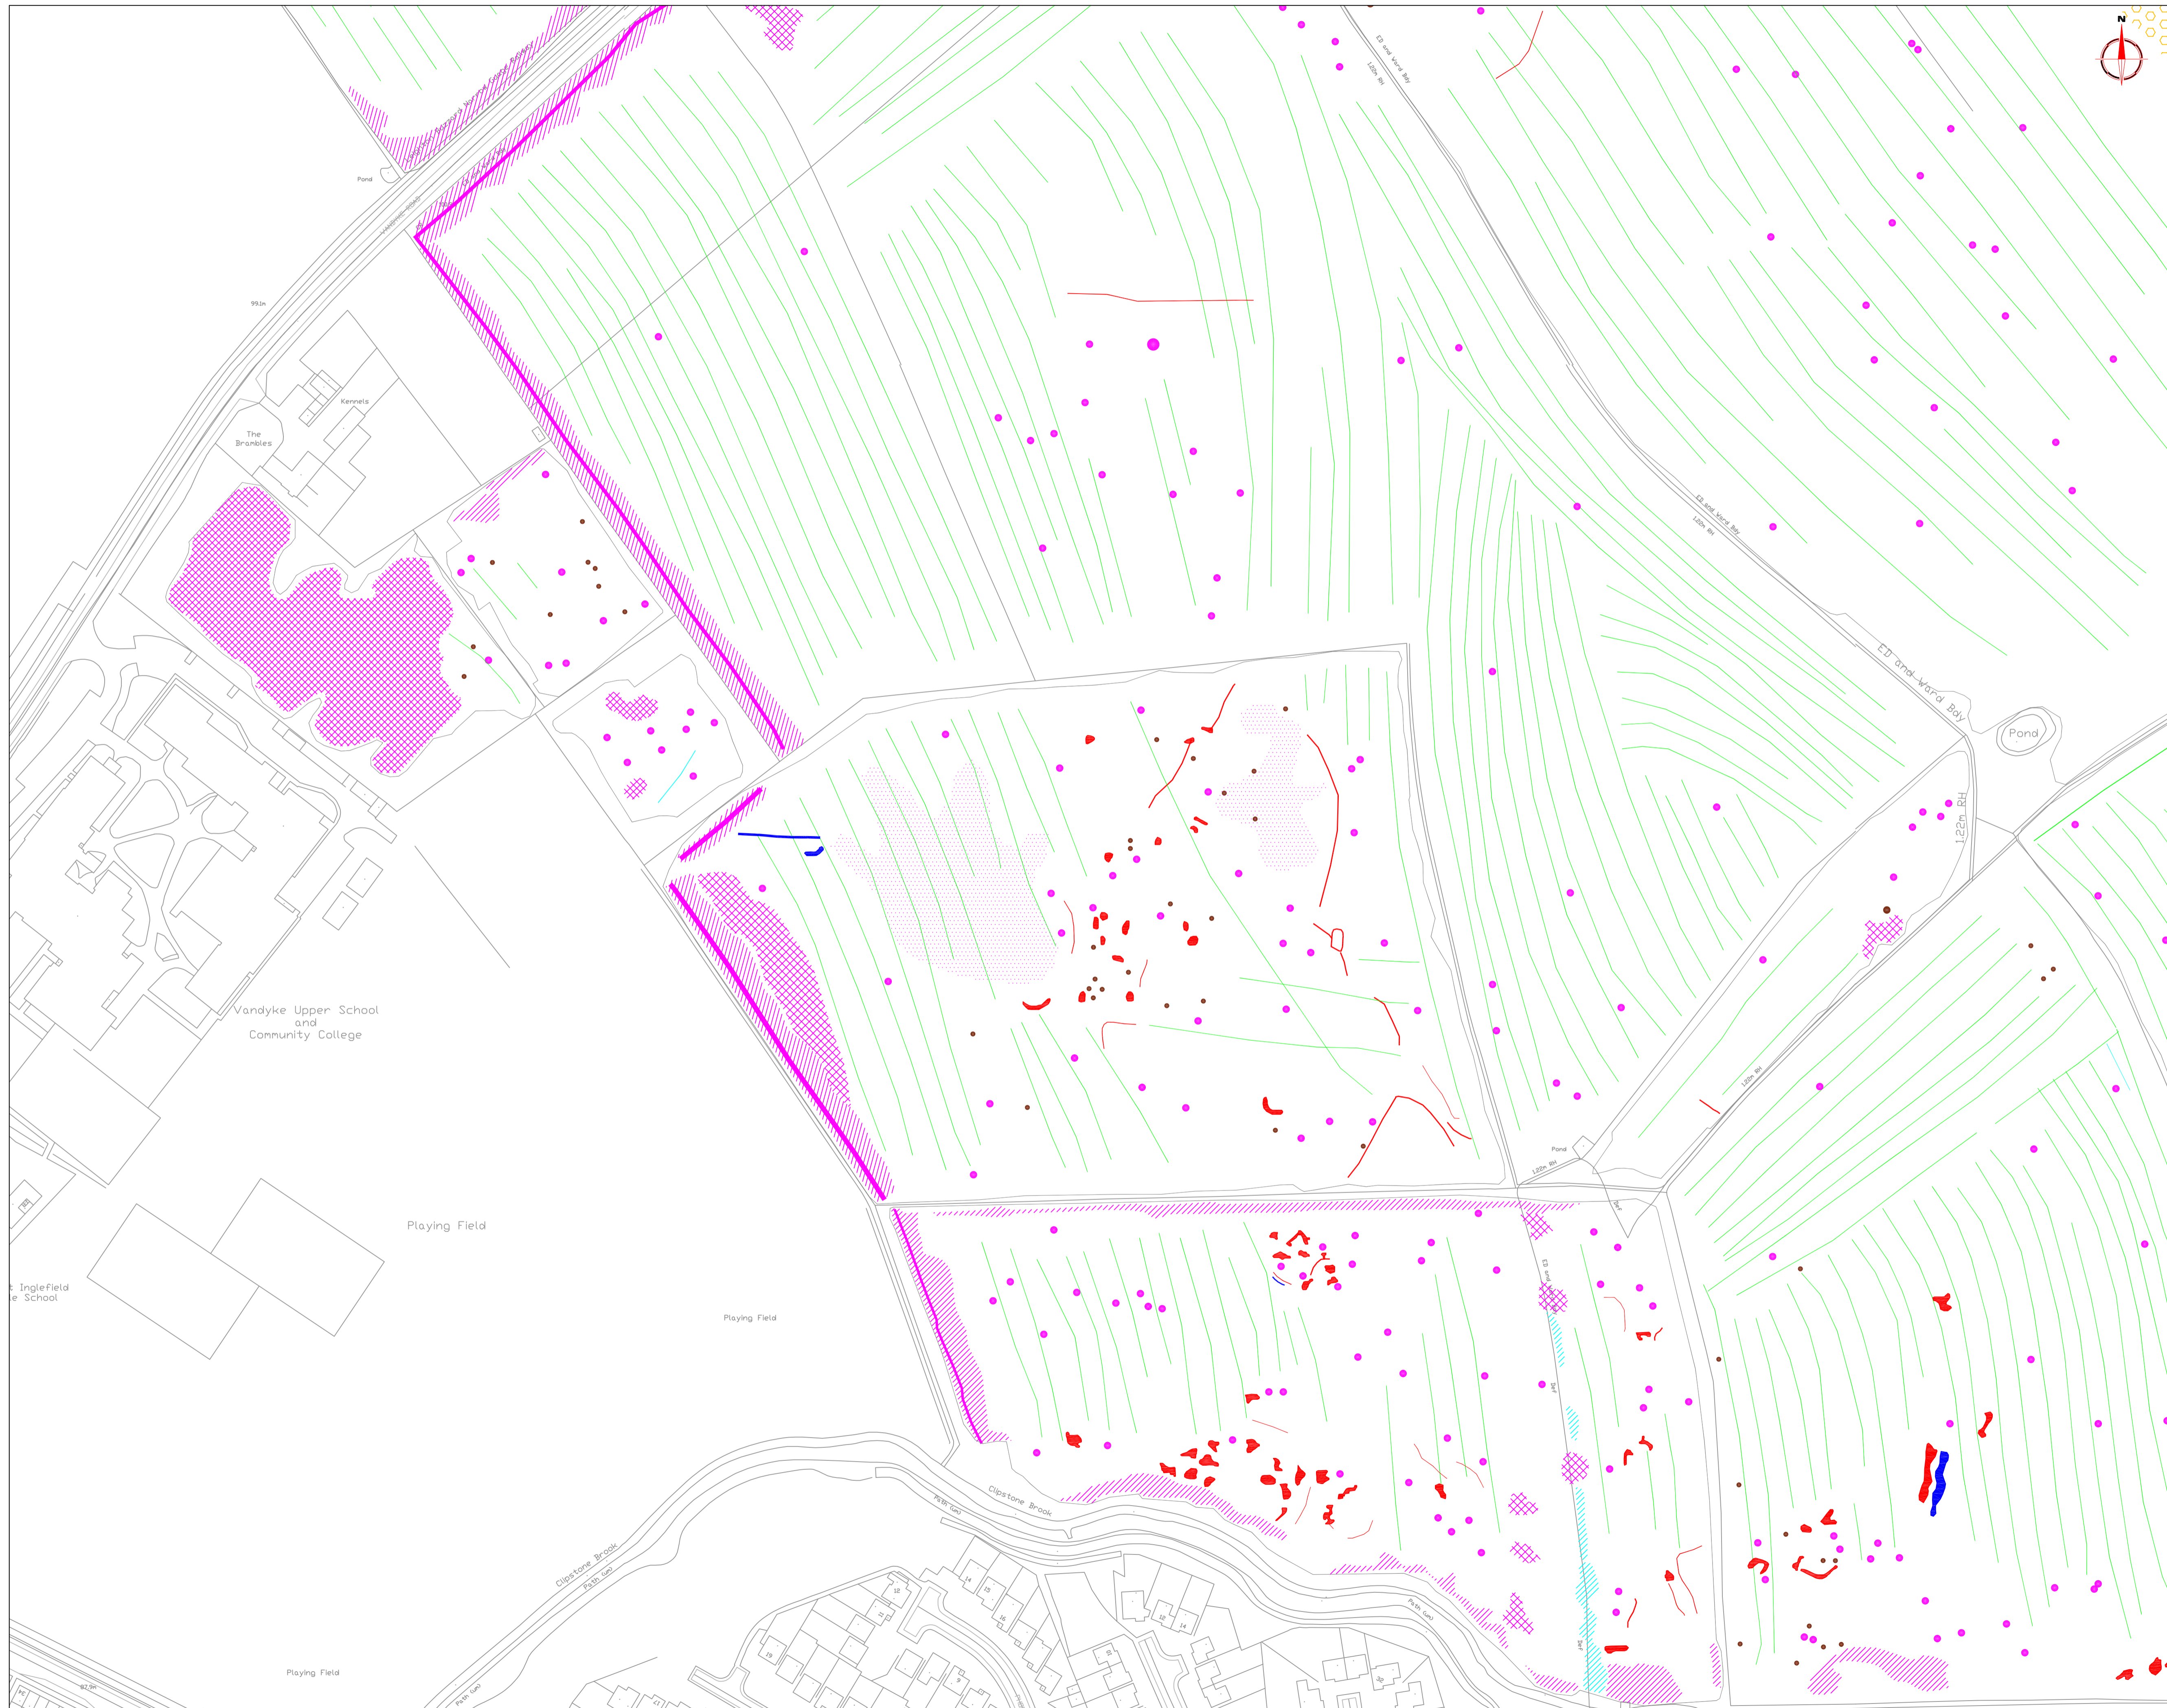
N

Pond

99.1m

Kennels

The Brambles

ED and Ward Bdy

120m RH

ED and Ward Bdy

120m RH

ED and Ward Bdy

Pond

122m RH

120m RH

Pond

120m RH

Vandyke Upper School and Community College

Playing Field

t Inglefield
e School

Playing Field

Clipstone Brook

Path (um)

Clipstone Brook

Path (um)

Path (um)

Playing Field

Path (um)

ED and Ward Bdy

Def

Def

Def

97.5m